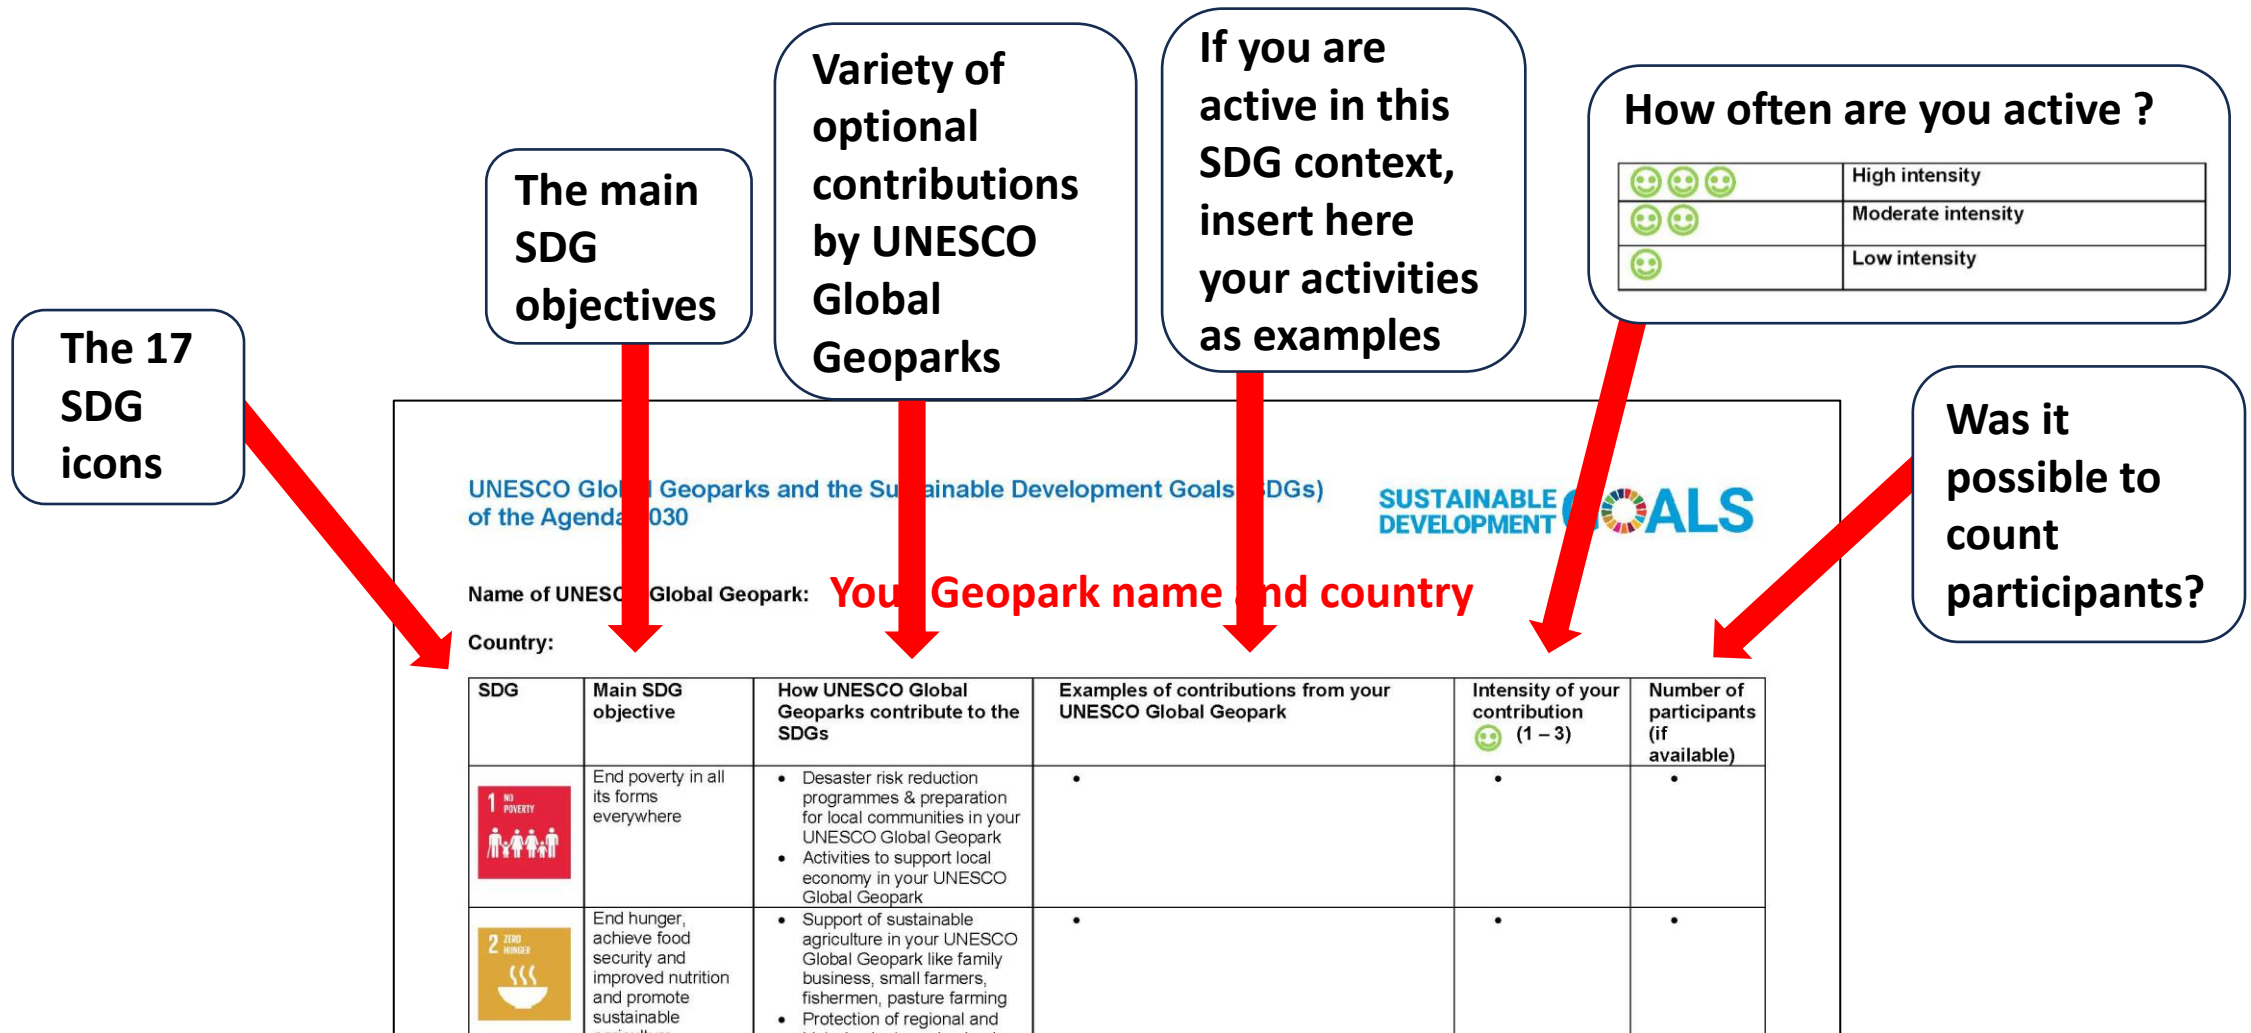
The 17 SDG icons

The main SDG objectives

Variety of optional contributions by UNESCO Global Geoparks

If you are active in this SDG context, insert here your activities as examples

How often are you active ?

| | |
|---|---|
| 😊😊😊 | High intensity |
| 😊😊 | Moderate intensity |
| 😊 | Low intensity |

Was it possible to count participants?

UNESCO Glo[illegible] Geoparks and the Su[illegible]ainable Development Goals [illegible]DGs) of the Agenda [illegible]030

SUSTAINABLE DEVELOPMENT GOALS

Name of UNESC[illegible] Global Geopark: You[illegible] Geopark name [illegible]nd country

Country:

| SDG | Main SDG objective | How UNESCO Global Geoparks contribute to the SDGs | Examples of contributions from your UNESCO Global Geopark | Intensity of your contribution 😊 (1 – 3) | Number of participants (if available) |
|---|---|---|---|---|---|
| 1 NO POVERTY | End poverty in all its forms everywhere | • Desaster risk reduction programmes & preparation for local communities in your UNESCO Global Geopark • Activities to support local economy in your UNESCO Global Geopark | • | • | • |
| 2 ZERO HUNGER | End hunger, achieve food security and improved nutrition and promote sustainable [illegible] | • Support of sustainable agriculture in your UNESCO Global Geopark like family business, small farmers, fishermen, pasture farming • Protection of regional and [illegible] | • | • | • |